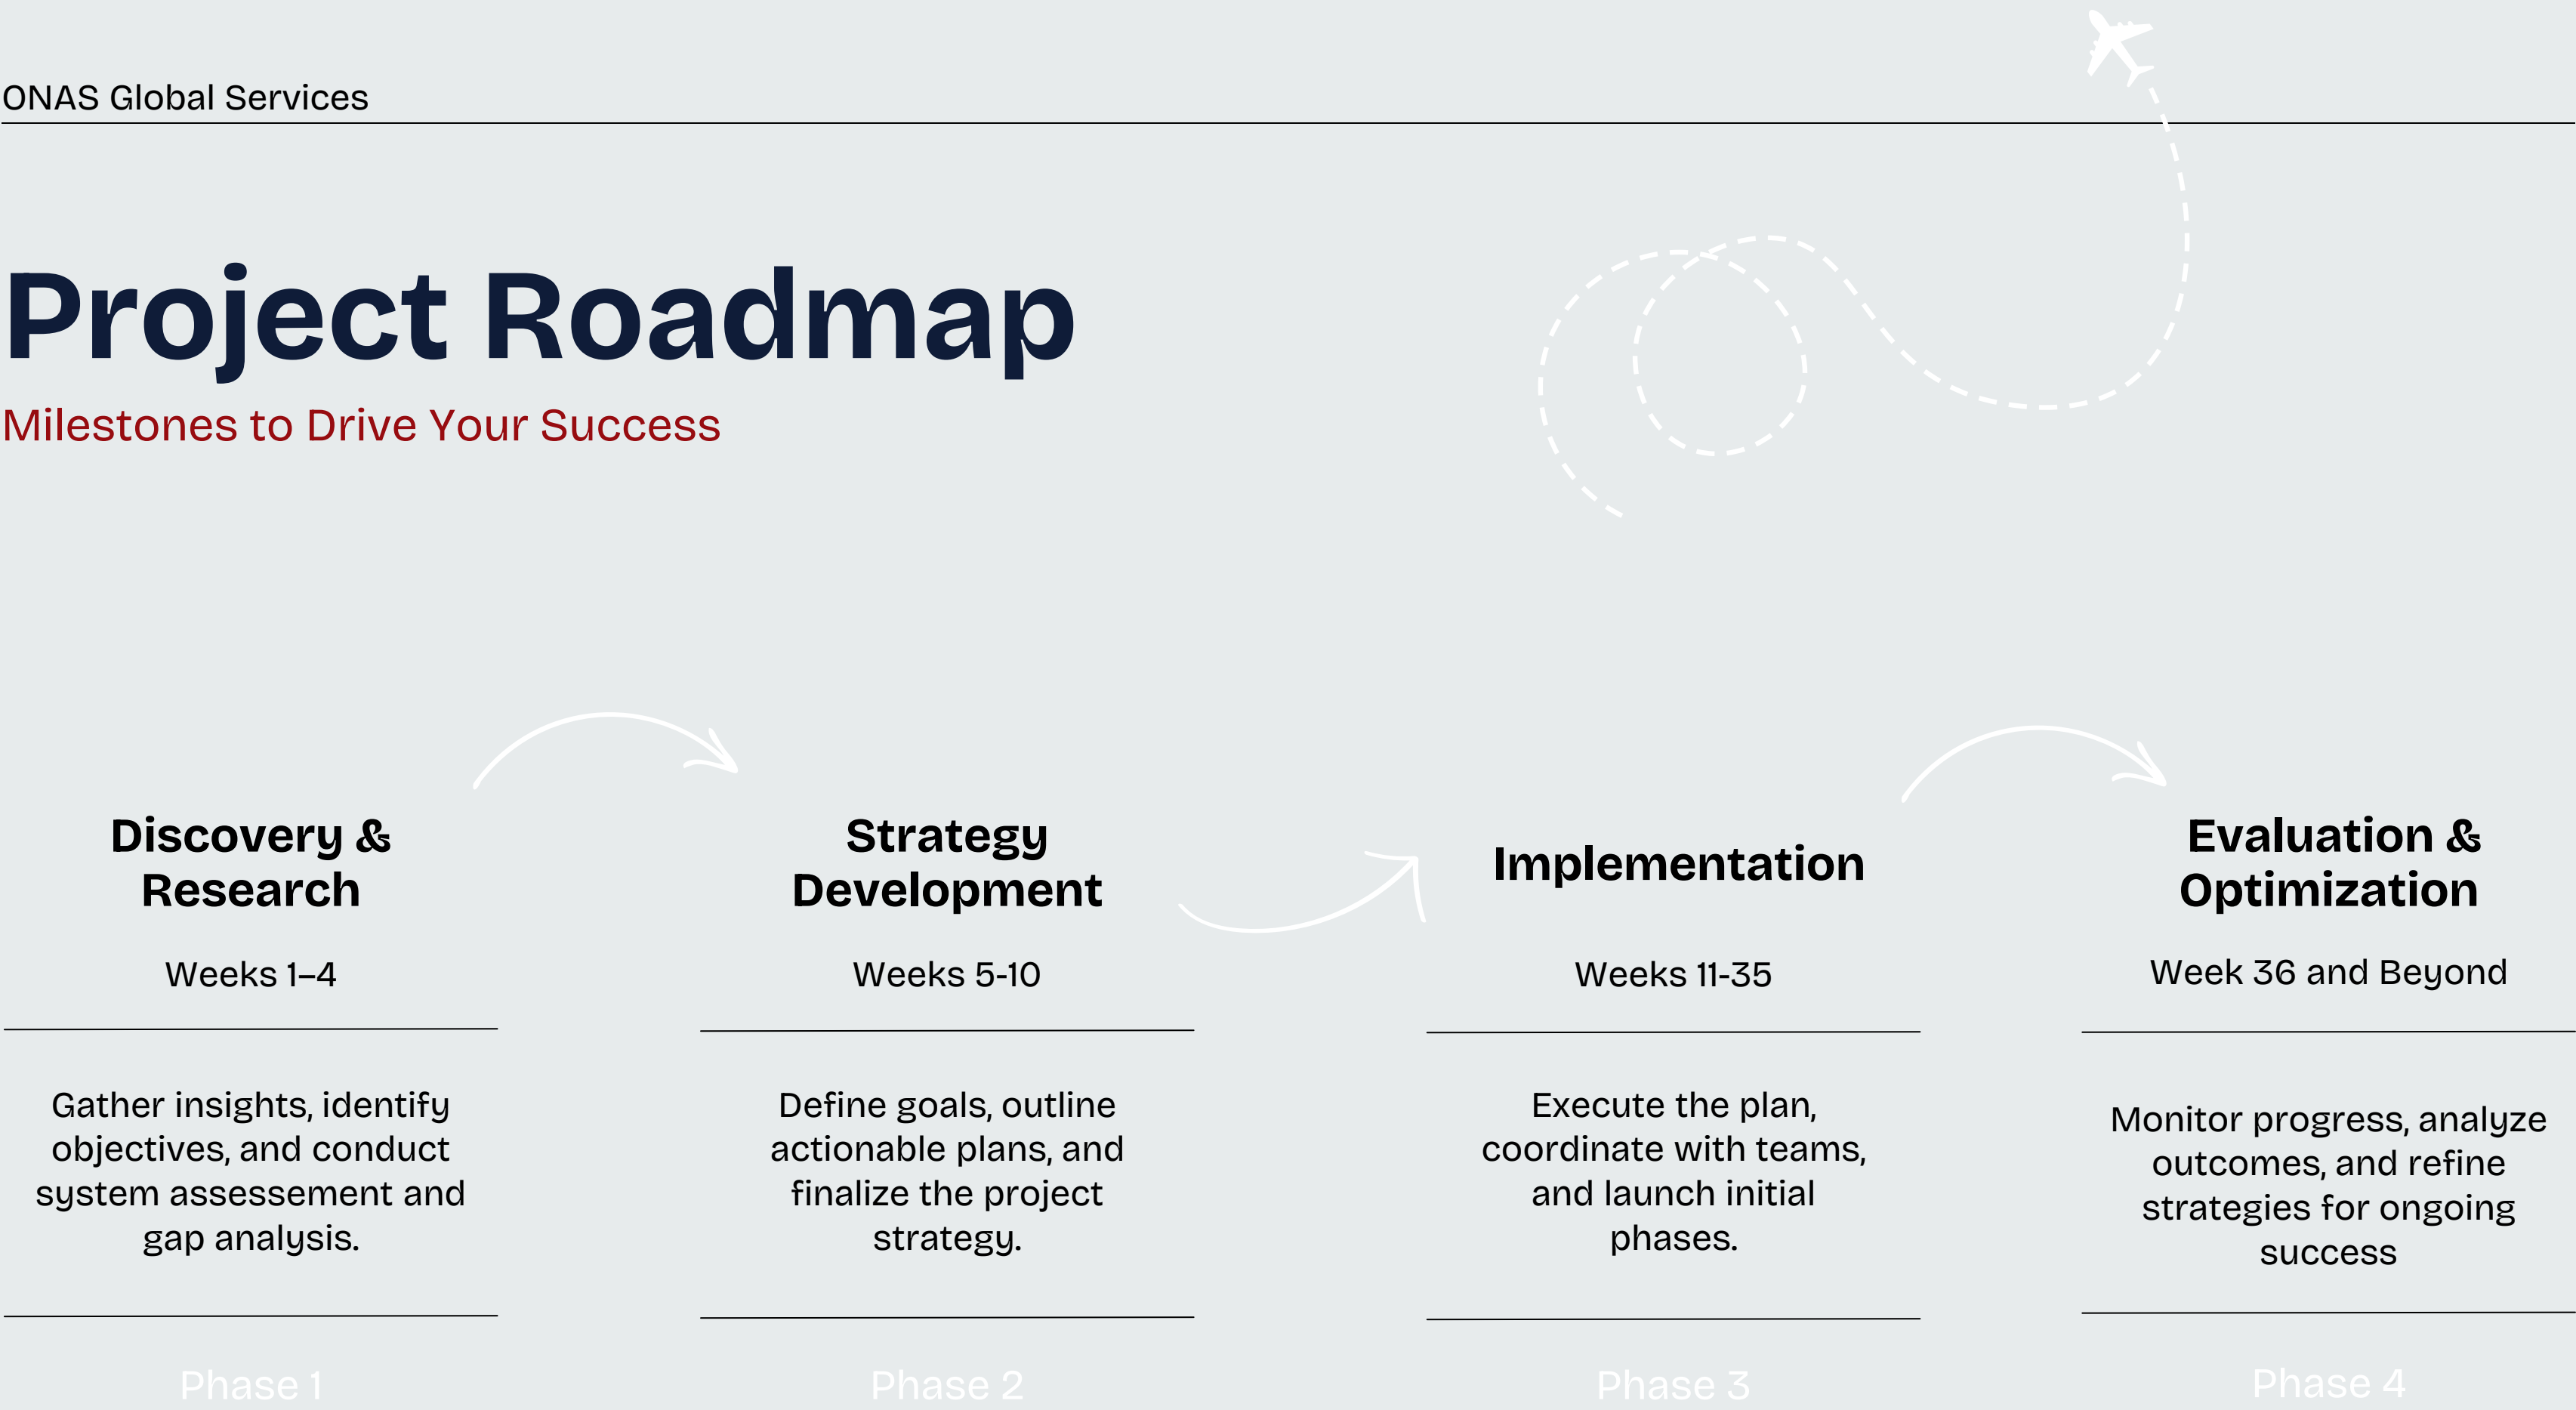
ONAS Global Services

Project Roadmap

Milestones to Drive Your Success

Discovery & Research

Weeks 1–4

Gather insights, identify objectives, and conduct system assessement and gap analysis.

Phase 1

Strategy Development

Weeks 5-10

Define goals, outline actionable plans, and finalize the project strategy.

Phase 2

Implementation

Weeks 11-35

Execute the plan, coordinate with teams, and launch initial phases.

Phase 3

Evaluation & Optimization

Week 36 and Beyond

Monitor progress, analyze outcomes, and refine strategies for ongoing success

Phase 4